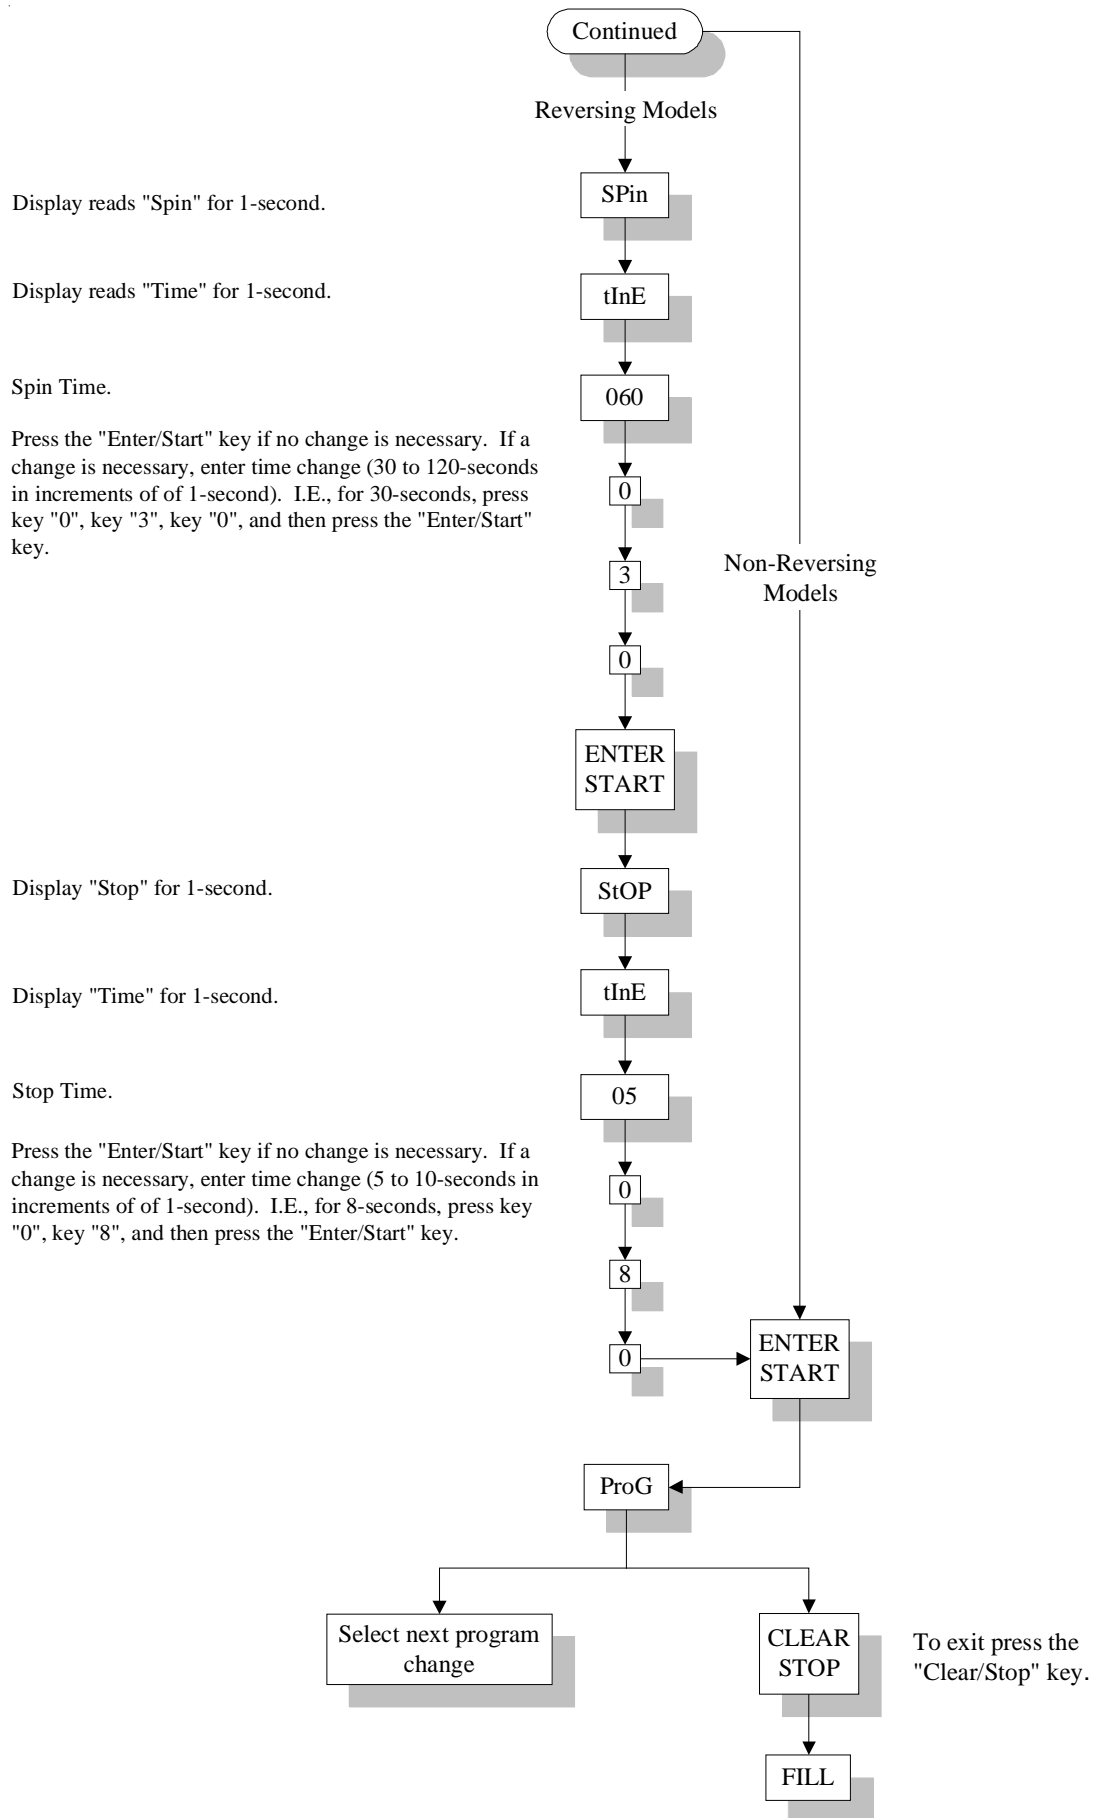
Continued

Reversing Models

Display reads "Spin" for 1-second.

SPin

Display reads "Time" for 1-second.

tInE

Spin Time.

060

Press the "Enter/Start" key if no change is necessary. If a change is necessary, enter time change (30 to 120-seconds in increments of of 1-second). I.E., for 30-seconds, press key "0", key "3", key "0", and then press the "Enter/Start" key.

0

3

0

ENTER
START

Non-Reversing Models

Display "Stop" for 1-second.

StOP

Display "Time" for 1-second.

tInE

Stop Time.

05

Press the "Enter/Start" key if no change is necessary. If a change is necessary, enter time change (5 to 10-seconds in increments of of 1-second). I.E., for 8-seconds, press key "0", key "8", and then press the "Enter/Start" key.

0

8

0

ENTER
START

ProG

Select next program change

CLEAR
STOP

To exit press the "Clear/Stop" key.

FILL